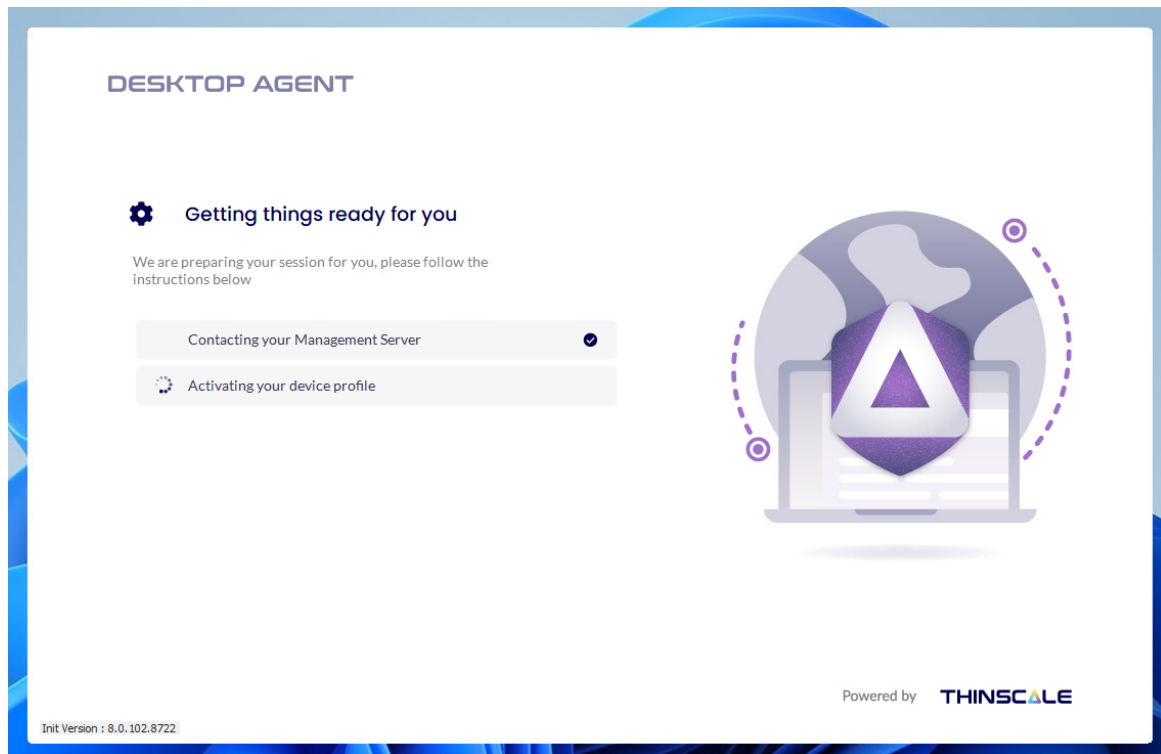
DESKTOP AGENT

Getting things ready for you

We are preparing your session for you, please follow the instructions below

Contacting your Management Server

Activating your device profile

Powered by THINSCALE

Init Version : 8.0.102.8722